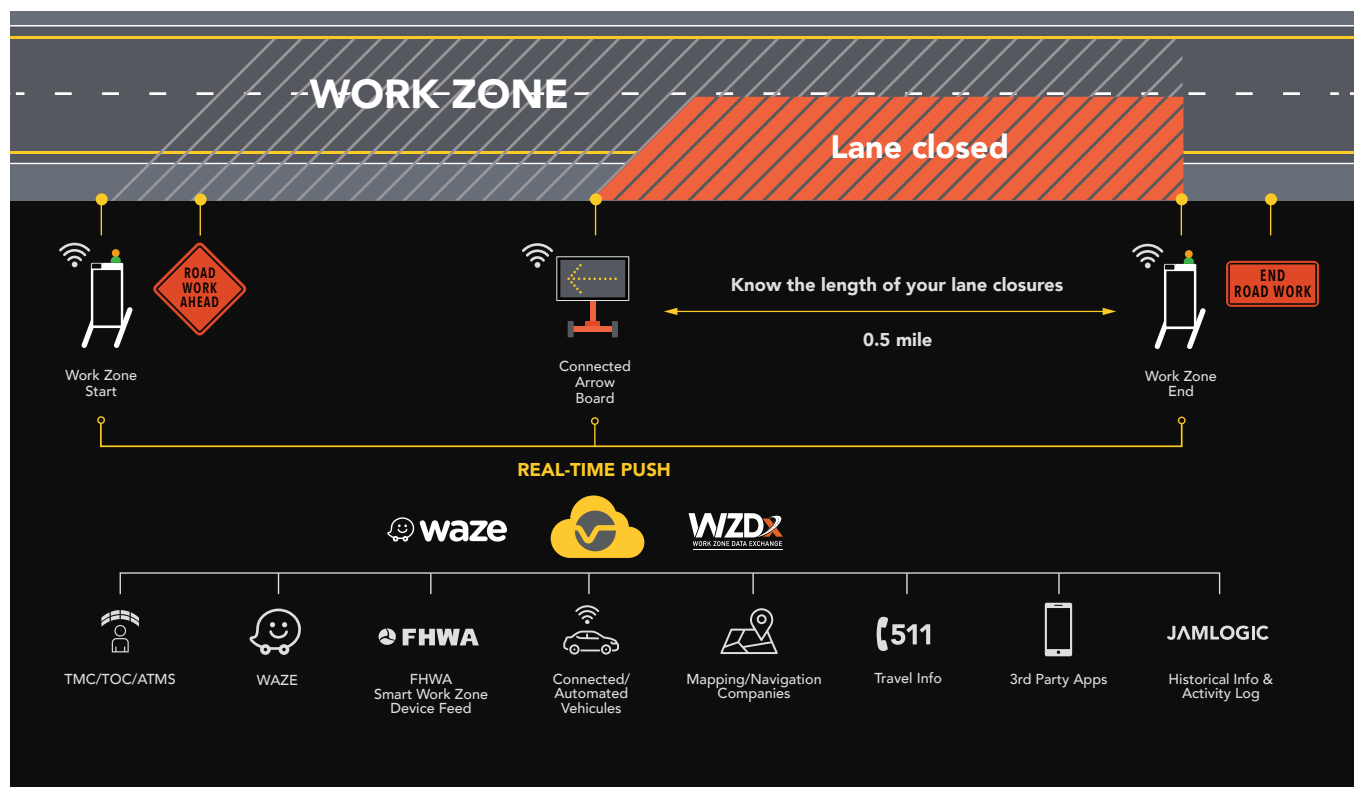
WORK ZONE

Lane closed

ROAD WORK AHEAD

Work Zone Start

Connected Arrow Board

Know the length of your lane closures

0.5 mile

Work Zone End

END ROAD WORK

REAL-TIME PUSH

waze

WZDx
WORK ZONE DATA EXCHANGE

TMC/TOC/ATMS

WAZE

FHWA

FHWA Smart Work Zone Device Feed

Connected/ Automated Vehicules

Mapping/Navigation Companies

511

Travel Info

3rd Party Apps

JAMLOGIC

Historical Info & Activity Log